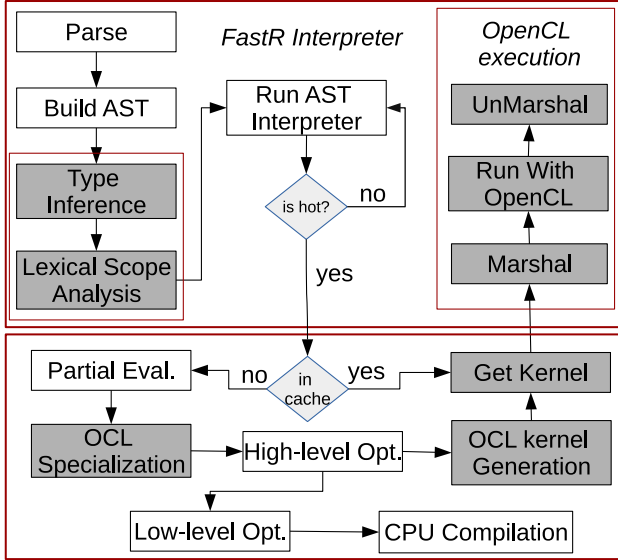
Parse

FastR Interpreter

OpenCL execution

Build AST

Run AST Interpreter

UnMarshal

Type Inference

Run With OpenCL

is hot?

no

Lexical Scope Analysis

Marshal

yes

Partial Eval.

no

in cache

yes

Get Kernel

OCL Specialization

High-level Opt.

OCL kernel Generation

Low-level Opt.

CPU Compilation